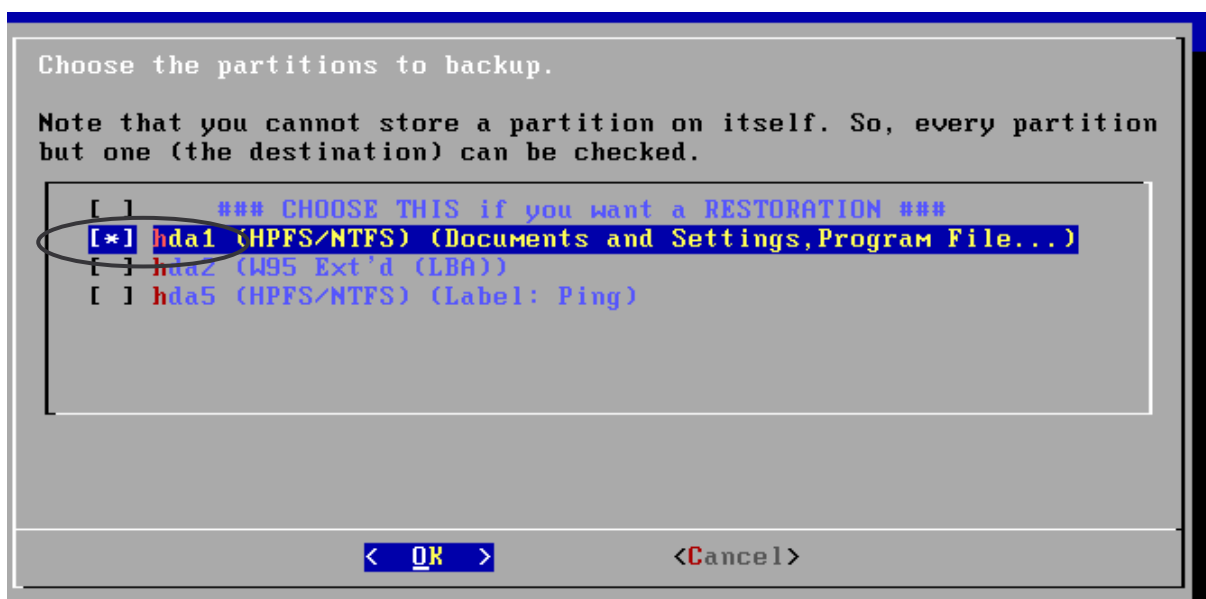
Choose the partitions to backup.

Note that you cannot store a partition on itself. So, every partition but one (the destination) can be checked.

[ ] ### CHOOSE THIS if you want a RESTORATION ###
[*] hda1 (HPFS/NTFS) (Documents and Settings,Program File...)
[ ] hda2 (W95 Ext'd (LBA))
[ ] hda5 (HPFS/NTFS) (Label: Ping)

< OK > <Cancel>